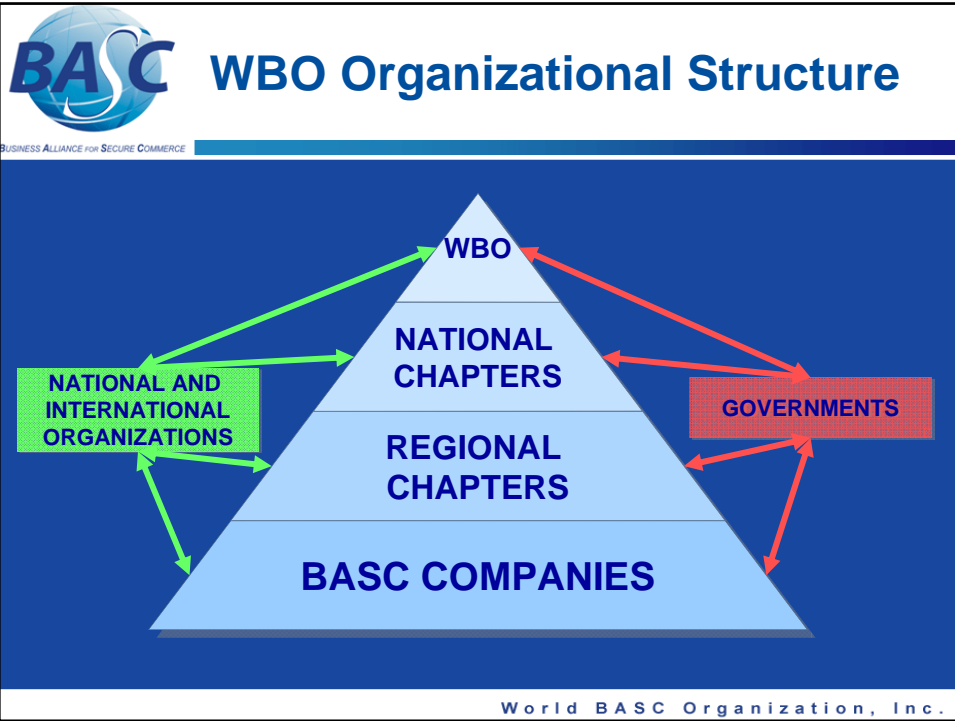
BASC

BUSINESS ALLIANCE FOR SECURE COMMERCE

WBO Organizational Structure

WBO

NATIONAL CHAPTERS

REGIONAL CHAPTERS

BASC COMPANIES

NATIONAL AND INTERNATIONAL ORGANIZATIONS

GOVERNMENTS

World BASC Organization, Inc.